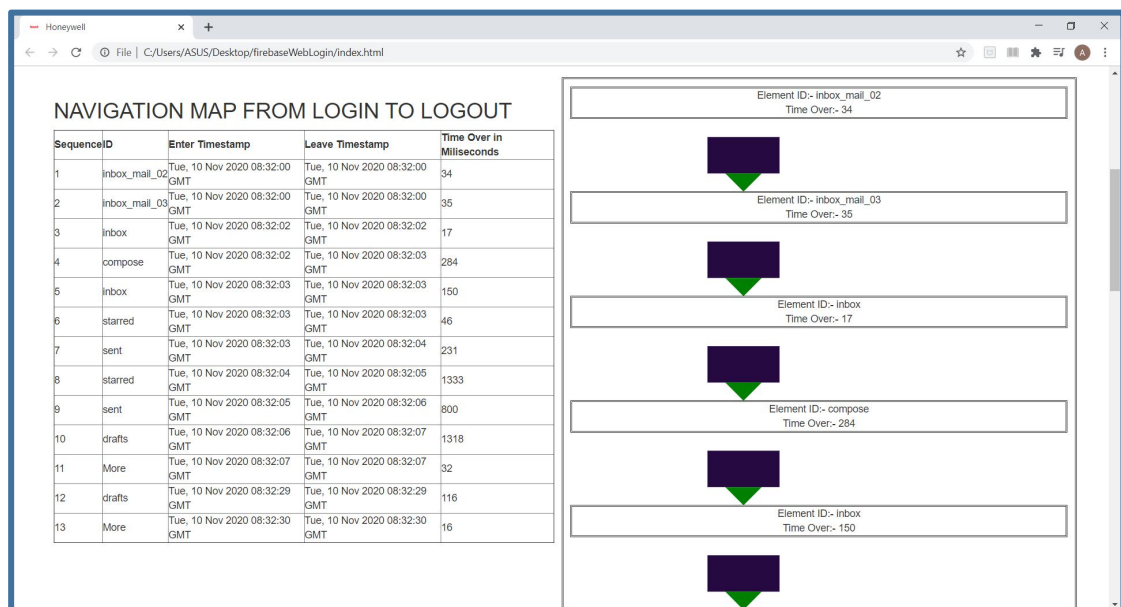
Honeywell

File | C:/Users/ASUS/Desktop/firebaseWebLogin/index.html

NAVIGATION MAP FROM LOGIN TO LOGOUT

| Sequence | ID | Enter Timestamp | Leave Timestamp | Time Over in Miliseconds |
|---|---|---|---|---|
| 1 | inbox_mail_02 | Tue, 10 Nov 2020 08:32:00 GMT | Tue, 10 Nov 2020 08:32:00 GMT | 34 |
| 2 | inbox_mail_03 | Tue, 10 Nov 2020 08:32:00 GMT | Tue, 10 Nov 2020 08:32:00 GMT | 35 |
| 3 | inbox | Tue, 10 Nov 2020 08:32:02 GMT | Tue, 10 Nov 2020 08:32:02 GMT | 17 |
| 4 | compose | Tue, 10 Nov 2020 08:32:02 GMT | Tue, 10 Nov 2020 08:32:03 GMT | 284 |
| 5 | inbox | Tue, 10 Nov 2020 08:32:03 GMT | Tue, 10 Nov 2020 08:32:03 GMT | 150 |
| 6 | starred | Tue, 10 Nov 2020 08:32:03 GMT | Tue, 10 Nov 2020 08:32:03 GMT | 46 |
| 7 | sent | Tue, 10 Nov 2020 08:32:03 GMT | Tue, 10 Nov 2020 08:32:04 GMT | 231 |
| 8 | starred | Tue, 10 Nov 2020 08:32:04 GMT | Tue, 10 Nov 2020 08:32:05 GMT | 1333 |
| 9 | sent | Tue, 10 Nov 2020 08:32:05 GMT | Tue, 10 Nov 2020 08:32:06 GMT | 800 |
| 10 | drafts | Tue, 10 Nov 2020 08:32:06 GMT | Tue, 10 Nov 2020 08:32:07 GMT | 1318 |
| 11 | More | Tue, 10 Nov 2020 08:32:07 GMT | Tue, 10 Nov 2020 08:32:07 GMT | 32 |
| 12 | drafts | Tue, 10 Nov 2020 08:32:29 GMT | Tue, 10 Nov 2020 08:32:29 GMT | 116 |
| 13 | More | Tue, 10 Nov 2020 08:32:30 GMT | Tue, 10 Nov 2020 08:32:30 GMT | 16 |

Element ID:- inbox_mail_02
Time Over:- 34

Element ID:- inbox_mail_03
Time Over:- 35

Element ID:- inbox
Time Over:- 17

Element ID:- compose
Time Over:- 284

Element ID:- inbox
Time Over:- 150